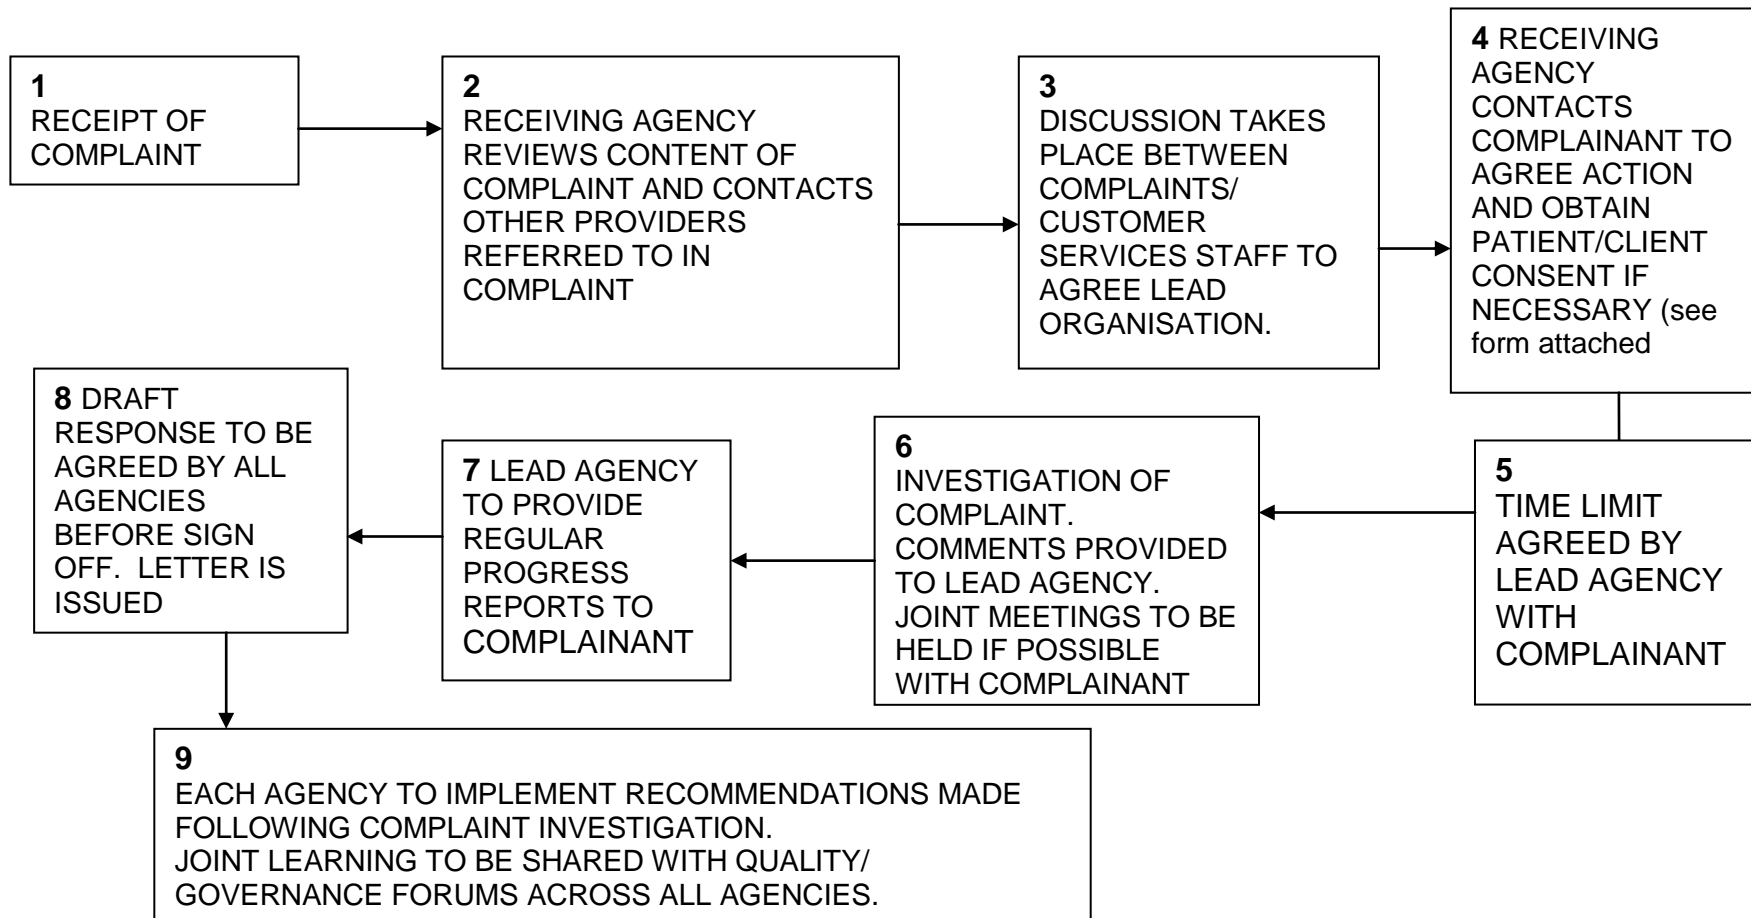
1
RECEIPT OF COMPLAINT

2
RECEIVING AGENCY REVIEWS CONTENT OF COMPLAINT AND CONTACTS OTHER PROVIDERS REFERRED TO IN COMPLAINT

3
DISCUSSION TAKES PLACE BETWEEN COMPLAINTS/ CUSTOMER SERVICES STAFF TO AGREE LEAD ORGANISATION.

4 RECEIVING AGENCY CONTACTS COMPLAINANT TO AGREE ACTION AND OBTAIN PATIENT/CLIENT CONSENT IF NECESSARY (see form attached

5
TIME LIMIT AGREED BY LEAD AGENCY WITH COMPLAINANT

6
INVESTIGATION OF COMPLAINT. COMMENTS PROVIDED TO LEAD AGENCY. JOINT MEETINGS TO BE HELD IF POSSIBLE WITH COMPLAINANT

7 LEAD AGENCY TO PROVIDE REGULAR PROGRESS REPORTS TO COMPLAINANT

8 DRAFT RESPONSE TO BE AGREED BY ALL AGENCIES BEFORE SIGN OFF. LETTER IS ISSUED

9
EACH AGENCY TO IMPLEMENT RECOMMENDATIONS MADE FOLLOWING COMPLAINT INVESTIGATION.
JOINT LEARNING TO BE SHARED WITH QUALITY/ GOVERNANCE FORUMS ACROSS ALL AGENCIES.